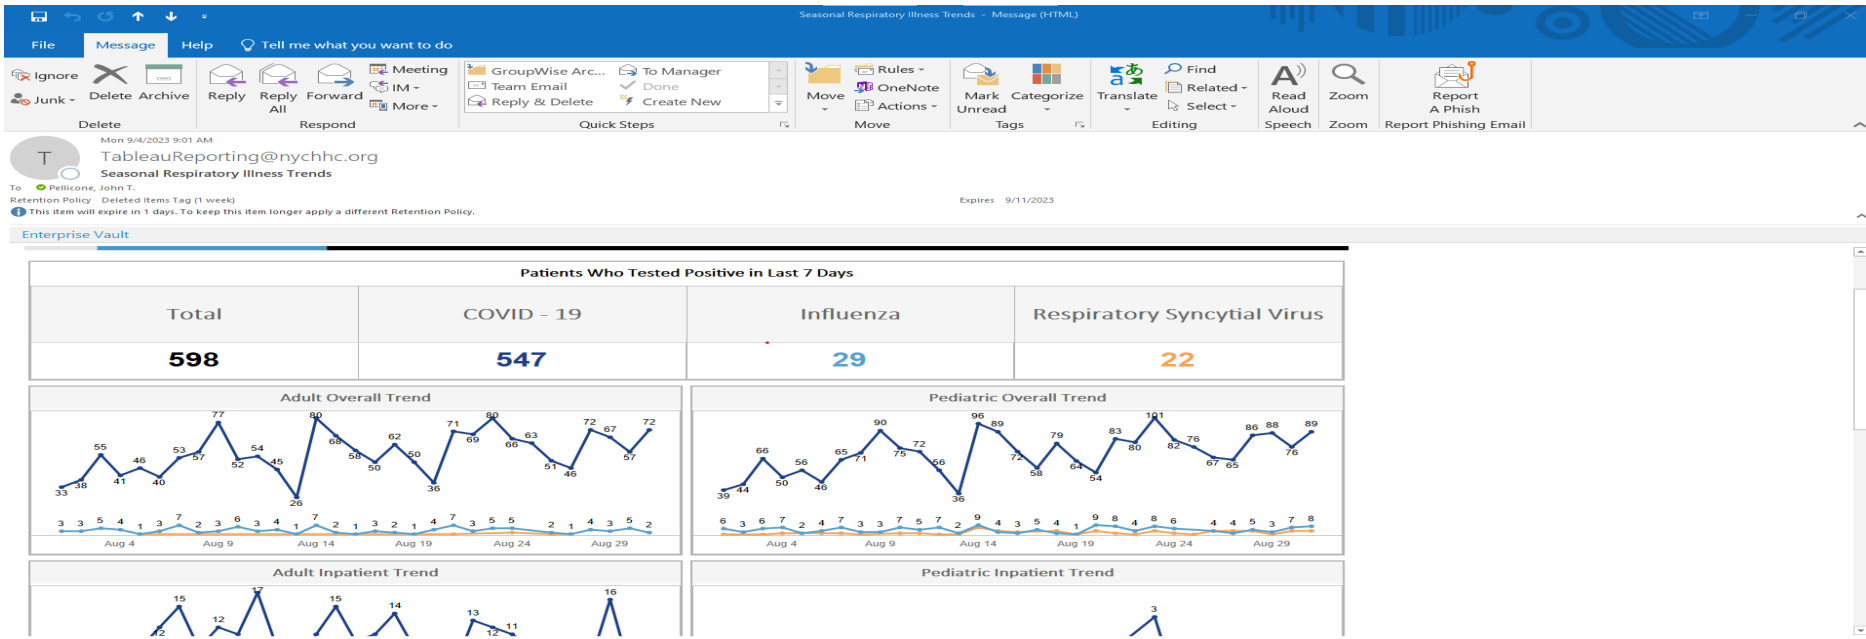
Seasonal Respiratory Illness Trends - Message (HTML)

File Message Help Tell me what you want to do

Ignore Junk Delete Archive
Delete

Reply Reply All Forward Meeting IM More
Respond

GroupWise Arc... Team Email Reply & Delete To Manager Done Create New
Quick Steps

Move Rules OneNote Actions
Move

Mark Unread Categorize
Tags

Translate Find Related Select
Editing

Read Aloud
Speech

Zoom
Zoom

Report A Phish
Report Phishing Email

Mon 9/4/2023 9:01 AM
TableauReporting@nychhc.org
Seasonal Respiratory Illness Trends
To Pellicone, John T.
Retention Policy Deleted Items Tag (1 week) Expires 9/11/2023
This item will expire in 1 days. To keep this item longer apply a different Retention Policy.

Enterprise Vault

Patients Who Tested Positive in Last 7 Days

| Total | COVID - 19 | Influenza | Respiratory Syncytial Virus |
|---|---|---|---|
| 598 | 547 | 29 | 22 |

Adult Overall Trend

33 38 55 41 46 40 53 57 77 52 54 45 26 80 68 58 50 62 50 36 71 69 80 66 63 51 46 72 67 57 72

3 3 5 4 1 3 7 2 3 6 3 4 1 7 2 1 3 2 1 4 7 3 5 5 2 1 4 3 5 2

Aug 4 Aug 9 Aug 14 Aug 19 Aug 24 Aug 29

Pediatric Overall Trend

39 44 66 50 56 46 65 71 90 75 72 56 36 96 89 72 58 79 64 54 83 80 101 82 76 67 65 86 88 76 89

6 3 6 7 2 4 7 3 3 7 5 7 2 9 4 3 5 4 1 9 8 4 8 6 4 4 5 3 7 8

Aug 4 Aug 9 Aug 14 Aug 19 Aug 24 Aug 29

Adult Inpatient Trend

2 15 12 17 15 14 13 12 11 16

Pediatric Inpatient Trend

3